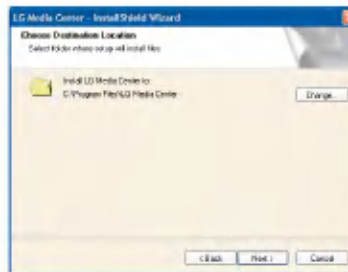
LG Media Center - InstallShield Wizard

Choose Destination Location
Select folder where setup will install files.

Install LG Media Center to:
C:\Program Files\LG Media Center

Change...

< Back Next > Cancel